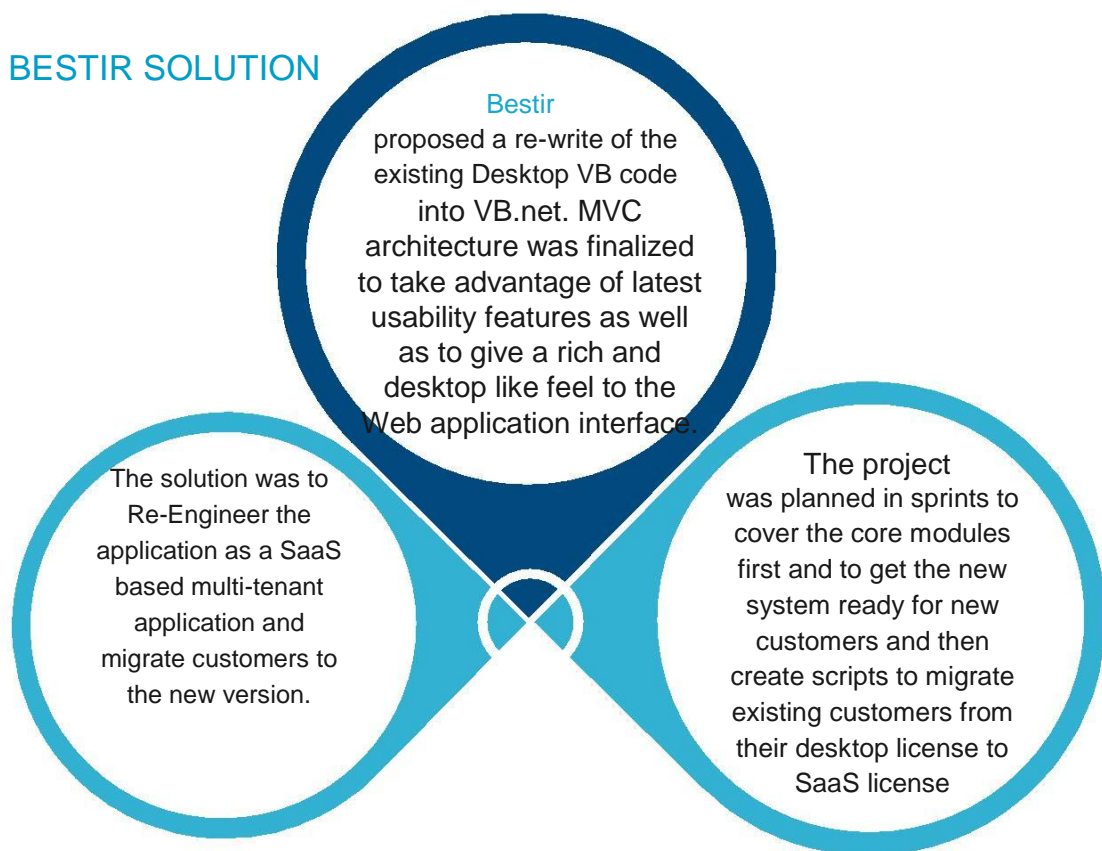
BESTIR SOLUTION

Bestir
proposed a re-write of the existing Desktop VB code into VB.net. MVC architecture was finalized to take advantage of latest usability features as well as to give a rich and desktop like feel to the Web application interface.

The solution was to Re-Engineer the application as a SaaS based multi-tenant application and migrate customers to the new version.

The project
was planned in sprints to cover the core modules first and to get the new system ready for new customers and then create scripts to migrate existing customers from their desktop license to SaaS license